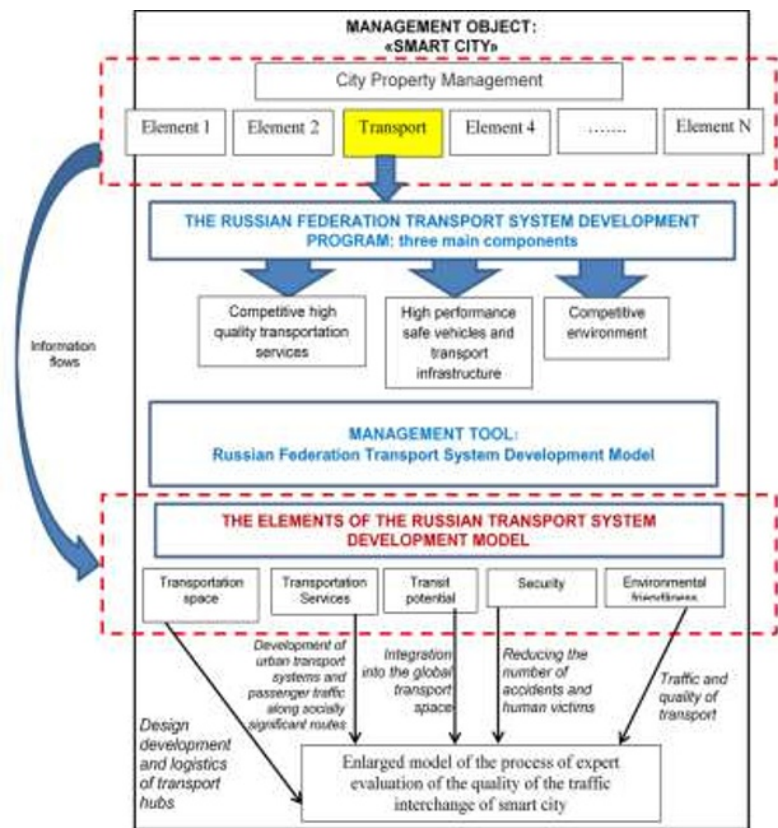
MANAGEMENT OBJECT:
«SMART CITY»

City Property Management

Element 1

Element 2

Transport

Element 4

.......

Element N

THE RUSSIAN FEDERATION TRANSPORT SYSTEM DEVELOPMENT PROGRAM: three main components

Competitive high quality transportation services

High performance safe vehicles and transport infrastructure

Competitive environment

Information flows

MANAGEMENT TOOL:
Russian Federation Transport System Development Model

THE ELEMENTS OF THE RUSSIAN TRANSPORT SYSTEM DEVELOPMENT MODEL

Transportation space

Transportation Services

Transit potential

Security

Environmental friendliness

Development of urban transport systems and passenger traffic along socially significant routes

Integration into the global transport space

Reducing the number of accidents and human victims

Traffic and quality of transport

Design development and logistics of transport hubs

Enlarged model of the process of expert evaluation of the quality of the traffic interchange of smart city